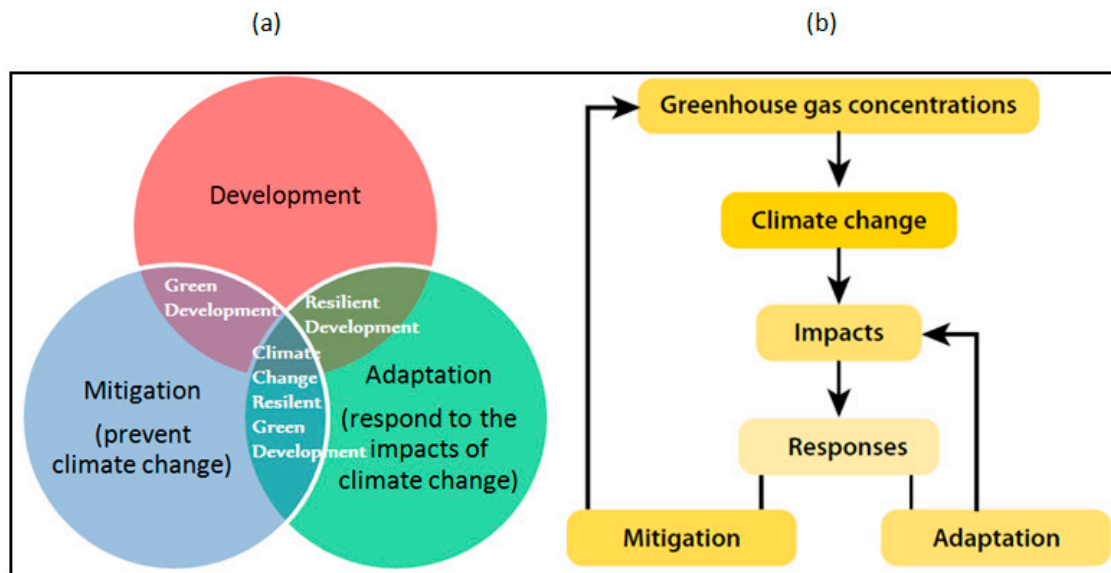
(a)

(b)

Development

Green Development

Resilient Development

Climate Change Resilient Green Development

Mitigation

(prevent climate change)

Adaptation

(respond to the impacts of climate change)

Greenhouse gas concentrations

Climate change

Impacts

Responses

Mitigation

Adaptation